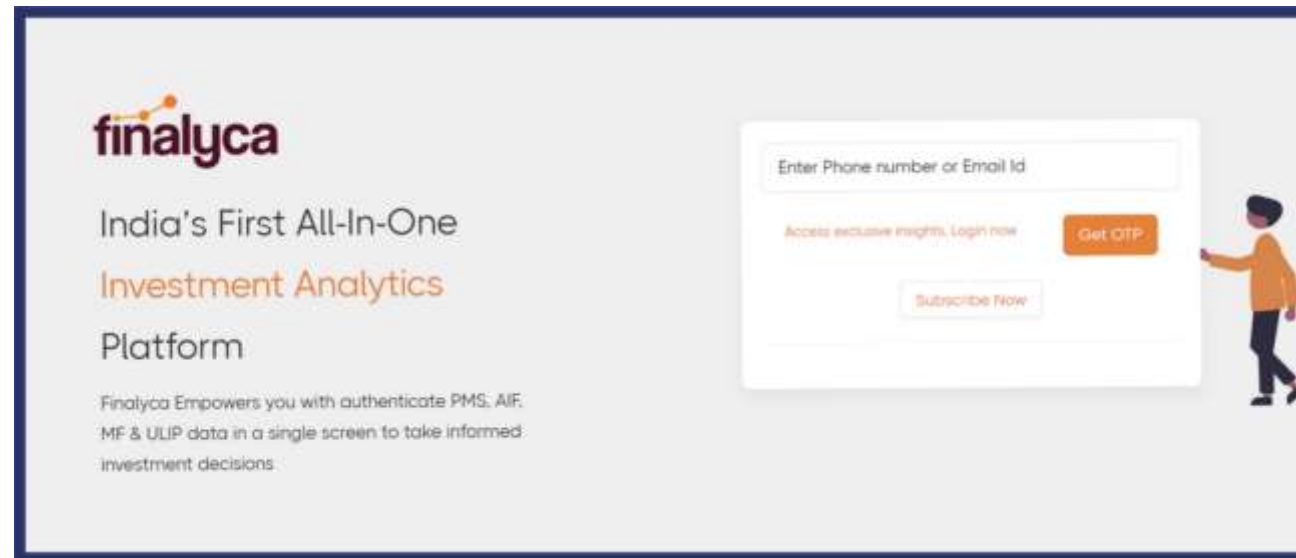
finalyca

India's First All-In-One

Investment Analytics

Platform

Finalyca Empowers you with authenticate PMS, AIF, MF & ULIP data in a single screen to take informed investment decisions

Enter Phone number or Email Id

Access exclusive insights, Login now

Get OTP

Subscribe Now